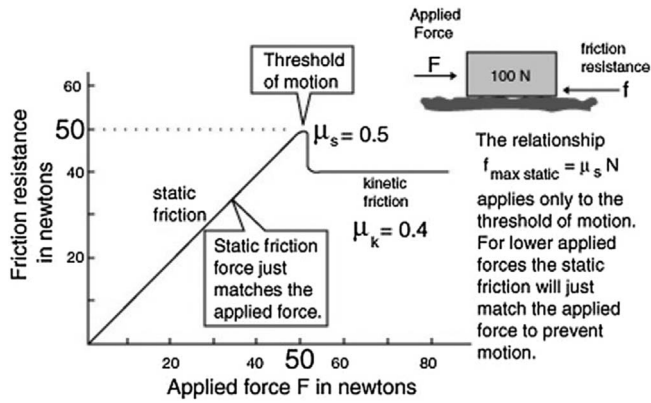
Applied Force

F

100 N

friction resistance

f

Threshold of motion

60

50

40

20

$\mu_s = 0.5$

static friction

kinetic friction

$\mu_k = 0.4$

Static friction force just matches the applied force.

Friction resistance in newtons

20

40

50

60

80

Applied force F in newtons

The relationship $f_{max\ static} = \mu_s N$ applies only to the threshold of motion. For lower applied forces the static friction will just match the applied force to prevent motion.